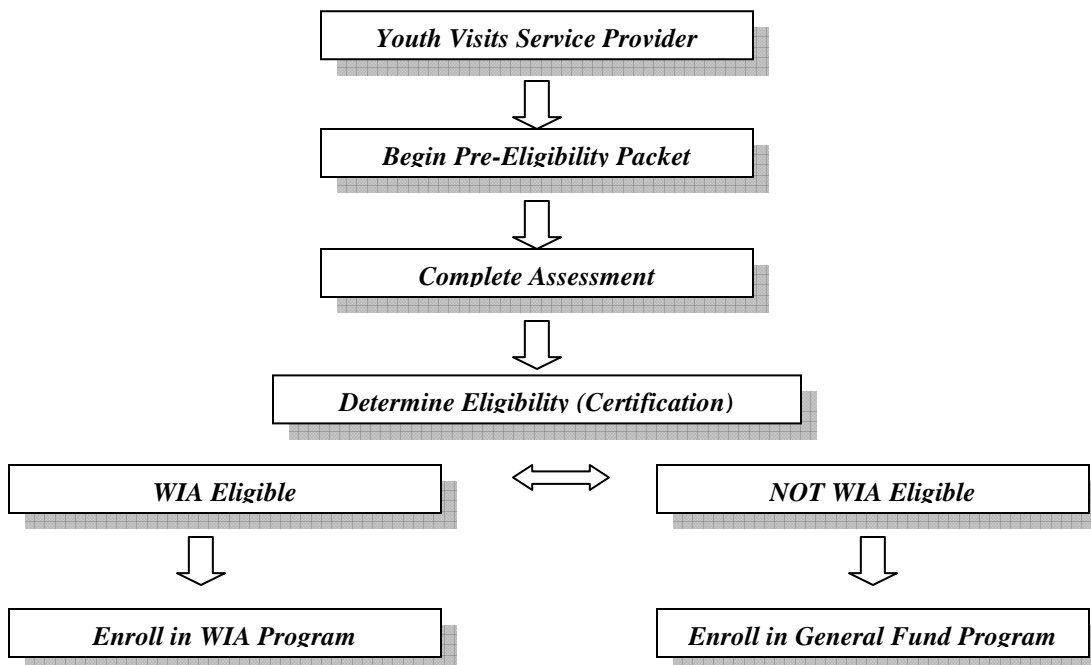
Youth Visits Service Provider

Begin Pre-Eligibility Packet

Complete Assessment

Determine Eligibility (Certification)

WIA Eligible

NOT WIA Eligible

Enroll in WIA Program

Enroll in General Fund Program